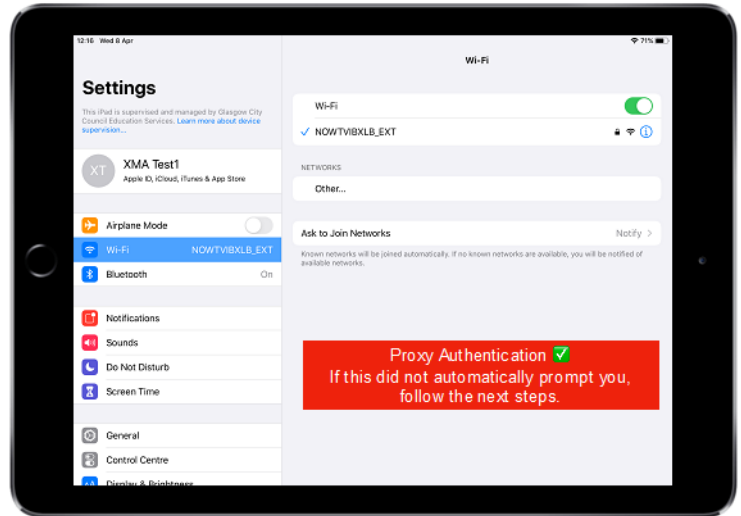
12:16 Wed 8 Apr

71%

Settings

This iPad is supervised and managed by Glasgow City Council Education Services. Learn more about device supervision...

XT XMA Test1
Apple ID, iCloud, iTunes & App Store

Airplane Mode

Wi-Fi NOWTV1BXLB_EXT

Bluetooth On

Notifications

Sounds

Do Not Disturb

Screen Time

General

Control Centre

Display & Brightness

Wi-Fi

Wi-Fi

✓ NOWTV1BXLB_EXT

NETWORKS

Other...

Ask to Join Networks Notify

Known networks will be joined automatically. If no known networks are available, you will be notified of available networks.

Proxy Authentication ✅
If this did not automatically prompt you, follow the next steps.